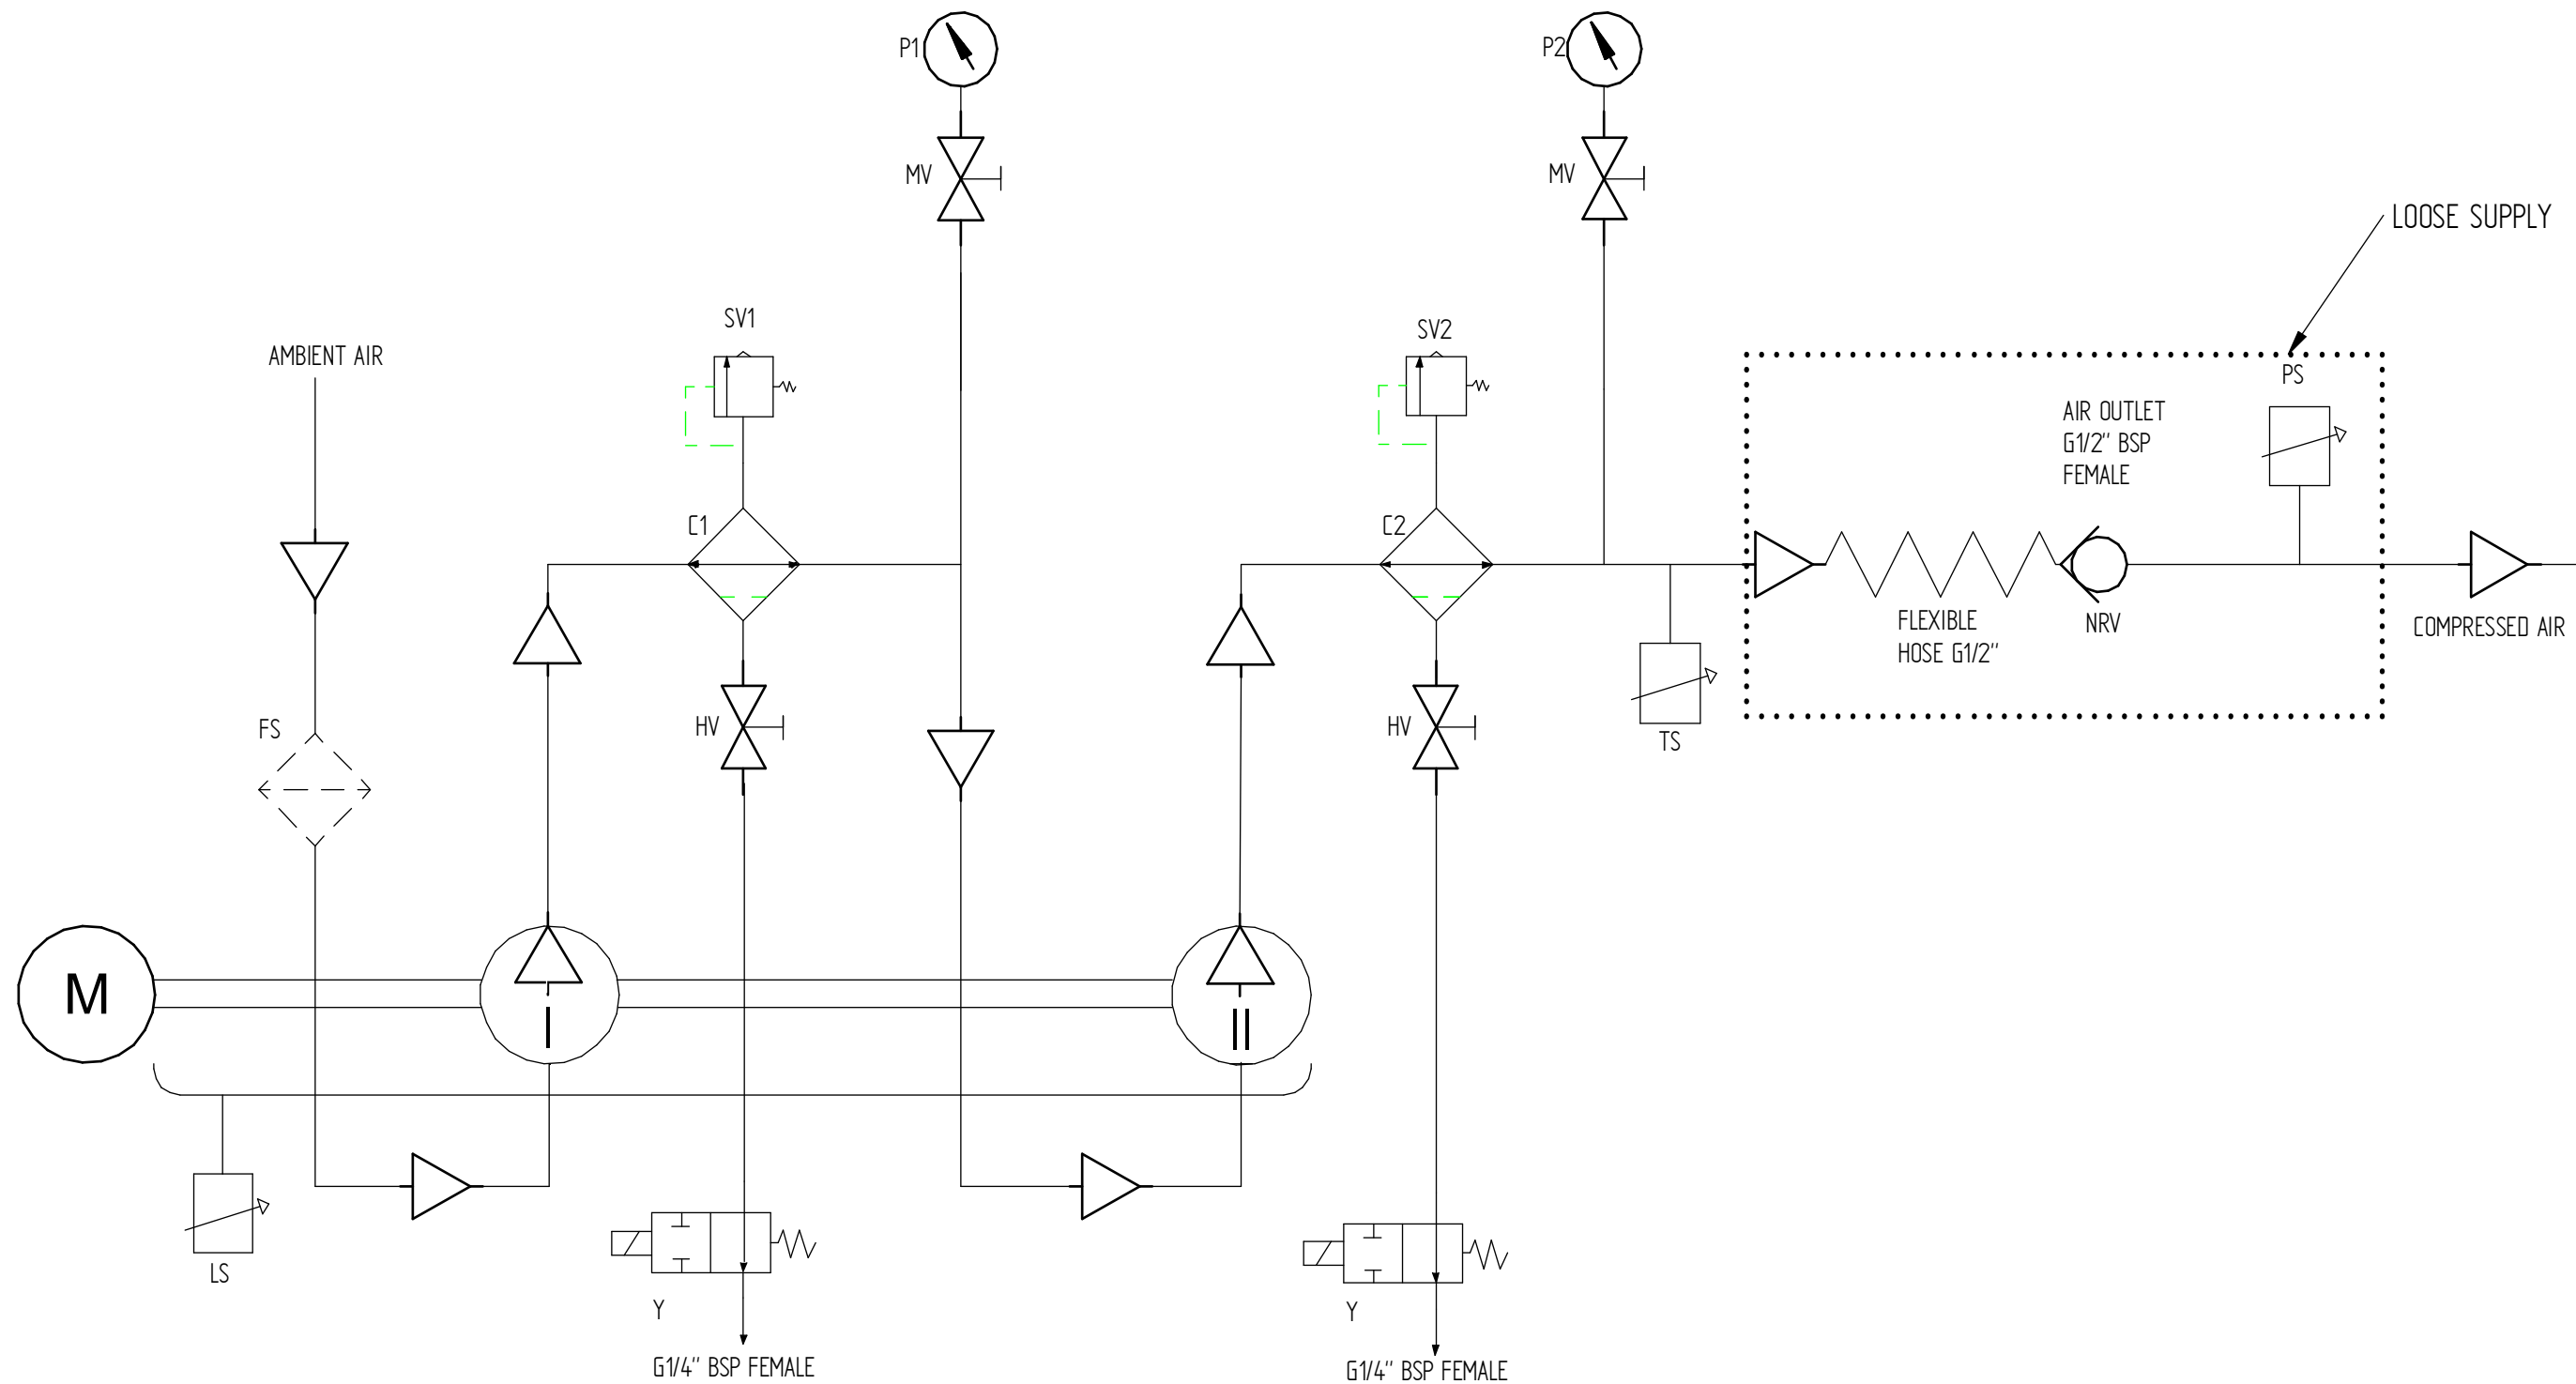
P1

MV

P2

MV

LOOSE SUPPLY

SV1

AMBIENT AIR

SV2

PS

AIR OUTLET G1/2'' BSP FEMALE

C1

C2

FLEXIBLE HOSE G1/2''

NRV

COMPRESSED AIR

FS

HV

HV

TS

M

I

II

LS

Y

Y

G1/4'' BSP FEMALE

G1/4'' BSP FEMALE